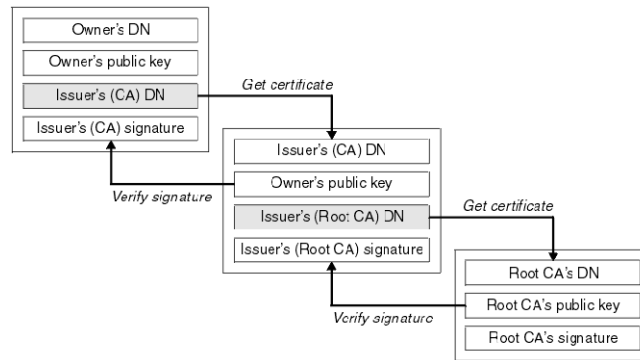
Owner's DN

Owner's public key

Issuer's (CA) DN

Issuer's (CA) signature

Get certificate

Issuer's (CA) DN

Owner's public key

Issuer's (Root CA) DN

Issuer's (Root CA) signature

Verify signature

Get certificate

Root CA's DN

Root CA's public key

Root CA's signature

Verify signature